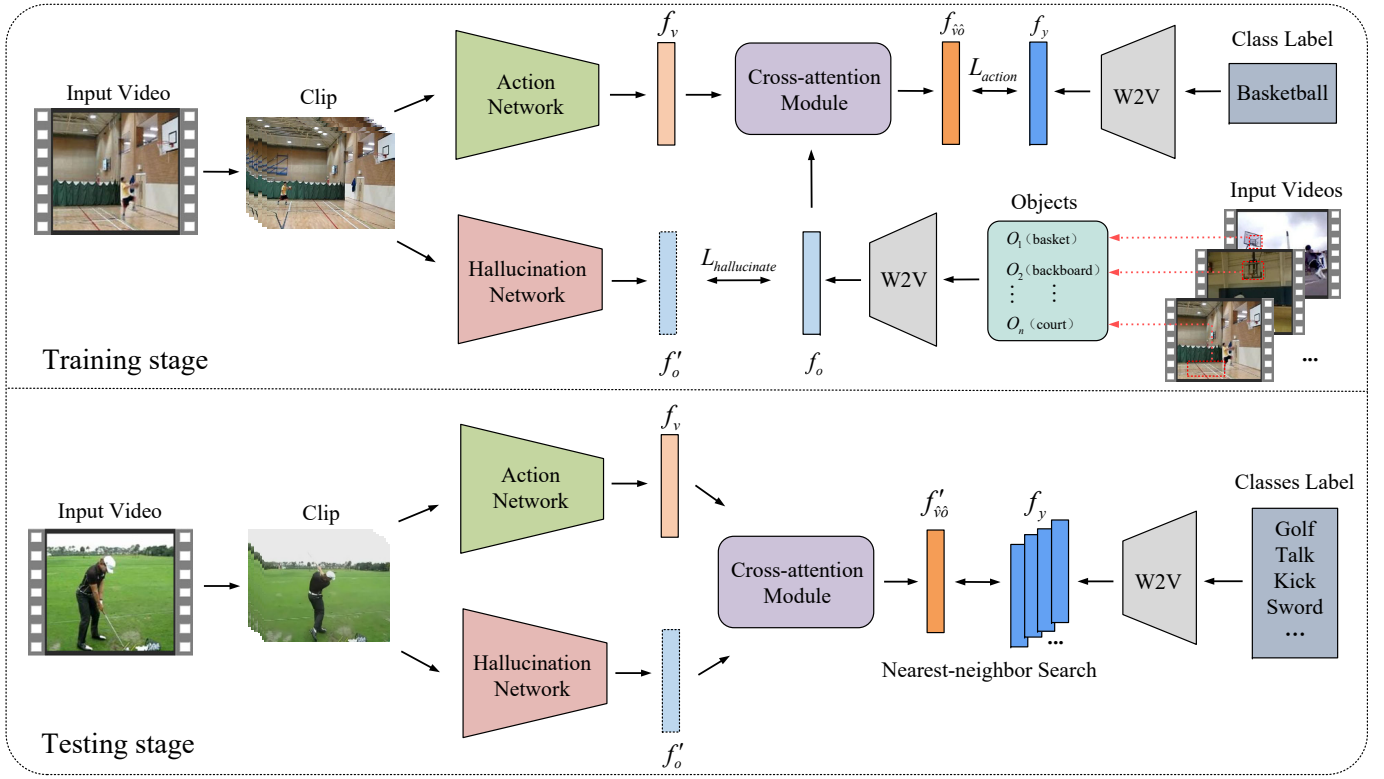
Input Video

Clip

Action Network

$f_v$

Cross-attention Module

$f_{\hat{v}\hat{o}}$

$L_{action}$

$f_y$

W2V

Class Label

Basketball

Objects

Input Videos

$O_1$ (basket)

$O_2$ (backboard)

⋮ ⋮

$O_n$ (court)

Hallucination Network

$L_{hallucinate}$

W2V

$f'_o$

$f_o$

...

Training stage

Input Video

Clip

Action Network

$f_v$

Cross-attention Module

$f'_{\hat{v}\hat{o}}$

$f_y$

W2V

Classes Label

Golf
Talk
Kick
Sword
...

Hallucination Network

Nearest-neighbor Search

$f'_o$

Testing stage